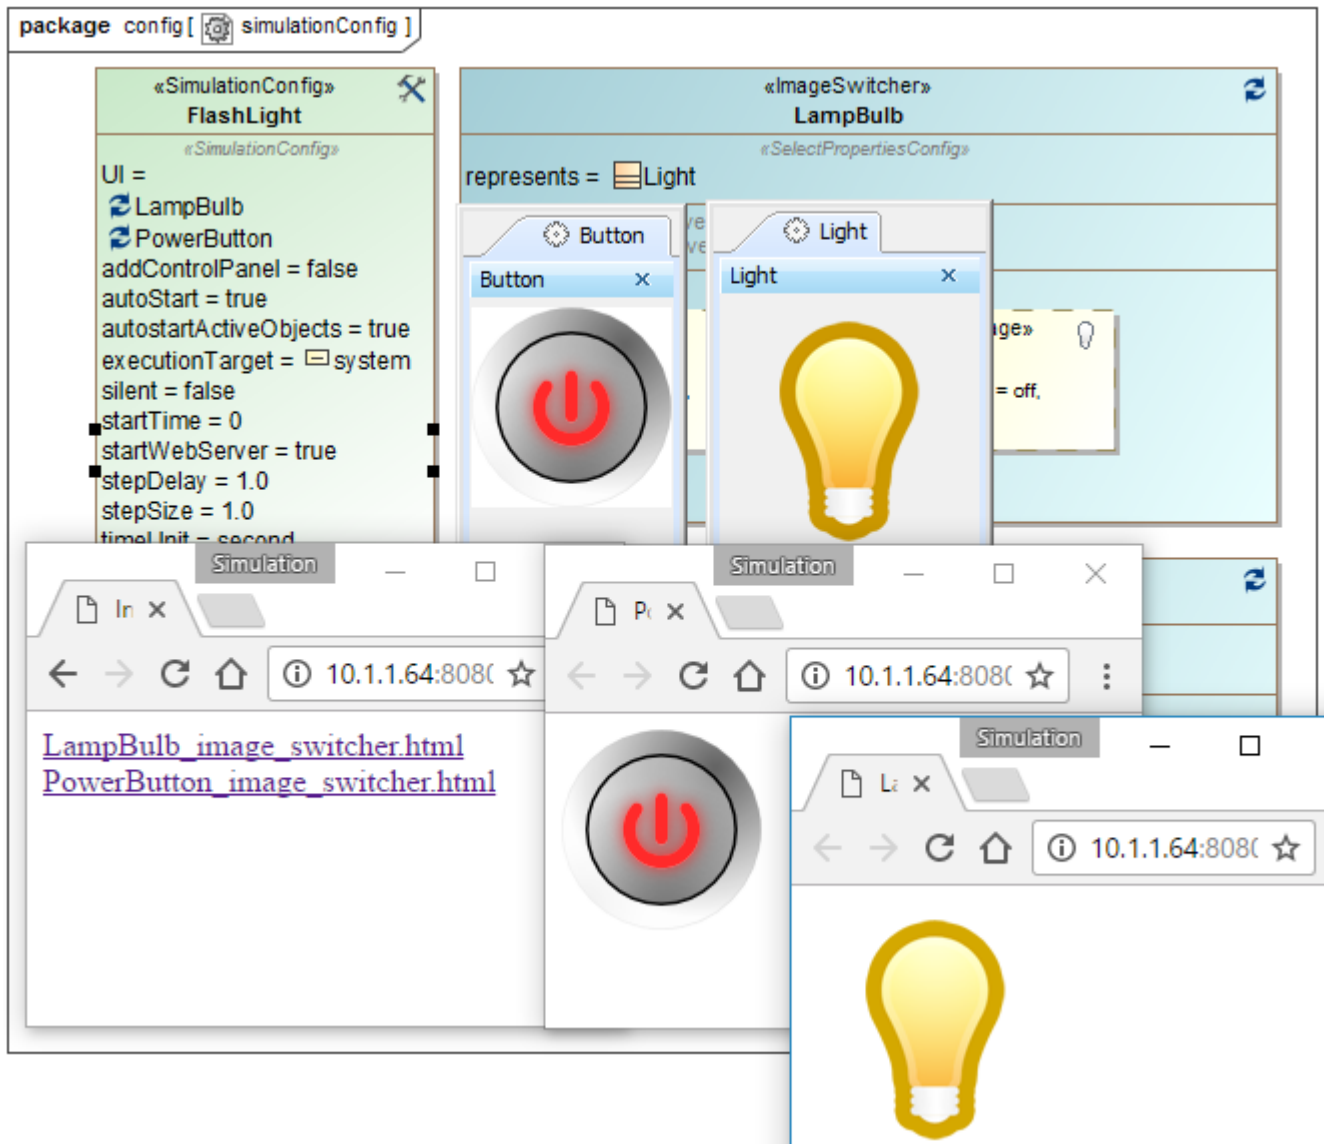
package config [ simulationConfig ]

«SimulationConfig»
FlashLight

«SimulationConfig»
UI =
LampBulb
PowerButton
addControlPanel = false
autoStart = true
autostartActiveObjects = true
executionTarget = system
silent = false
startTime = 0
startWebServer = true
stepDelay = 1.0
stepSize = 1.0
timeUnit = second

«ImageSwitcher»
LampBulb

«SelectPropertiesConfig»
represents = Light

Button
Button ×

Light
Light ×

ge»
= off,

Simulation
In ×
10.1.1.64:808(
LampBulb_image_switcher.html
PowerButton_image_switcher.html

Simulation
P ×
10.1.1.64:808(

Simulation
La ×
10.1.1.64:808(